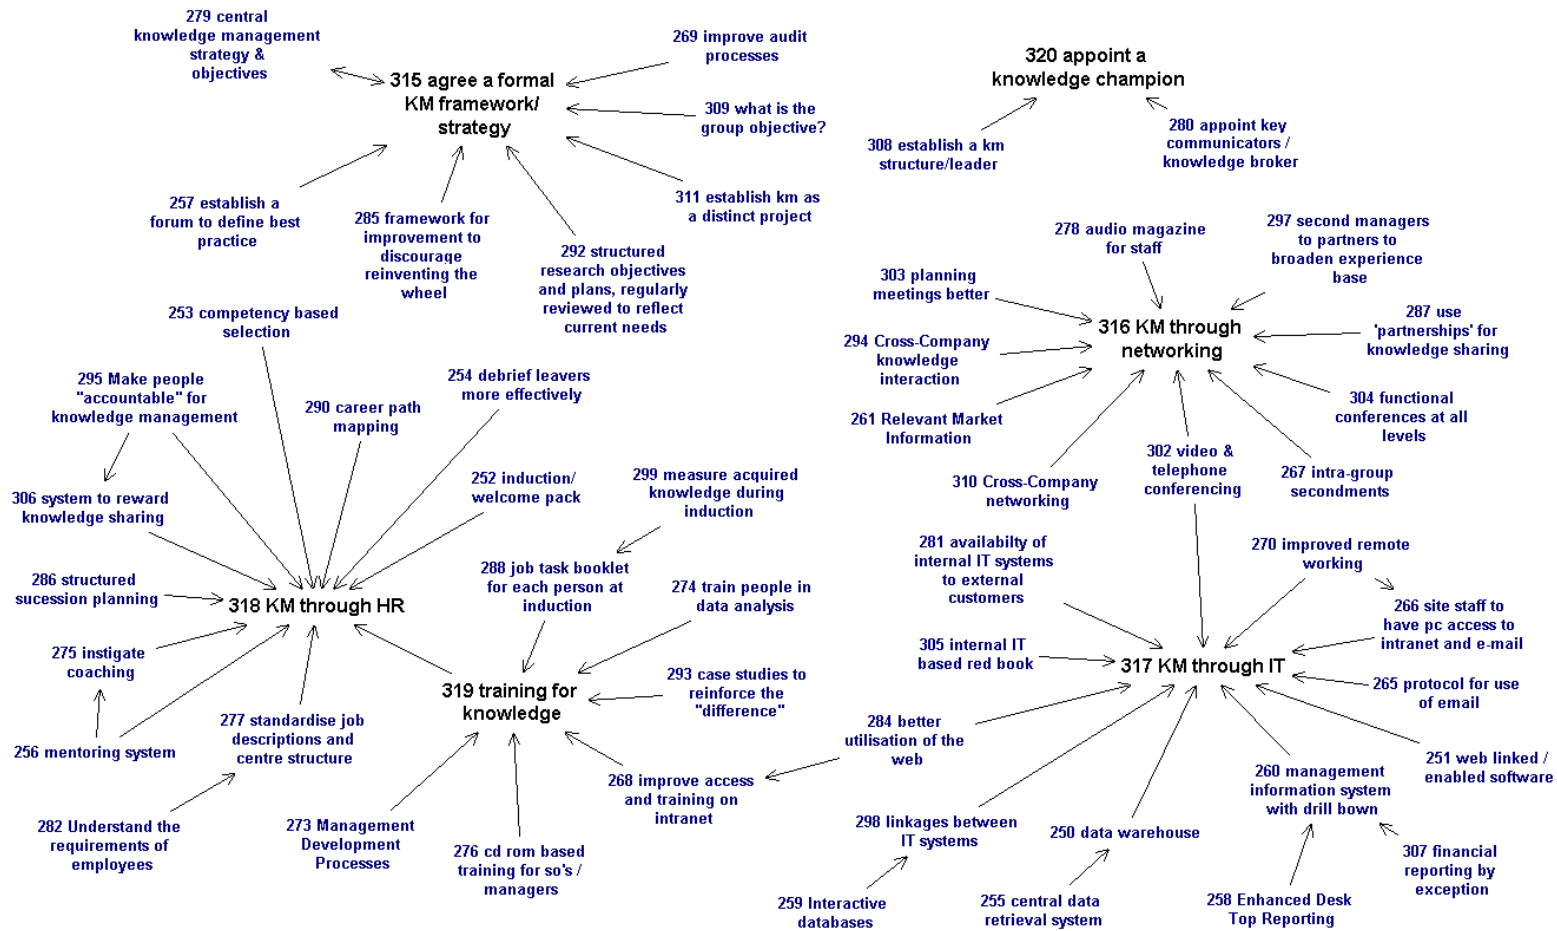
279 central knowledge management strategy & objectives

315 agree a formal KM framework/ strategy

269 improve audit processes

309 what is the group objective?

311 establish km as a distinct project

257 establish a forum to define best practice

285 framework for improvement to discourage reinventing the wheel

292 structured research objectives and plans, regularly reviewed to reflect current needs

320 appoint a knowledge champion

308 establish a km structure/leader

280 appoint key communicators / knowledge broker

278 audio magazine for staff

297 second managers to partners to broaden experience base

303 planning meetings better

316 KM through networking

287 use 'partnerships' for knowledge sharing

294 Cross-Company knowledge interaction

261 Relevant Market Information

304 functional conferences at all levels

310 Cross-Company networking

302 video & telephone conferencing

267 intra-group secondments

253 competency based selection

295 Make people "accountable" for knowledge management

290 career path mapping

254 debrief leavers more effectively

306 system to reward knowledge sharing

252 induction/ welcome pack

299 measure acquired knowledge during induction

286 structured sucession planning

318 KM through HR

288 job task booklet for each person at induction

274 train people in data analysis

275 instigate coaching

319 training for knowledge

293 case studies to reinforce the "difference"

256 mentoring system

277 standardise job descriptions and centre structure

282 Understand the requirements of employees

273 Management Development Processes

276 cd rom based training for so's / managers

268 improve access and training on intranet

281 availabilty of internal IT systems to external customers

270 improved remote working

266 site staff to have pc access to intranet and e-mail

305 internal IT based red book

317 KM through IT

265 protocol for use of email

284 better utilisation of the web

251 web linked / enabled software

260 management information system with drill bown

298 linkages between IT systems

250 data warehouse

307 financial reporting by exception

259 Interactive databases

255 central data retrieval system

258 Enhanced Desk Top Reporting